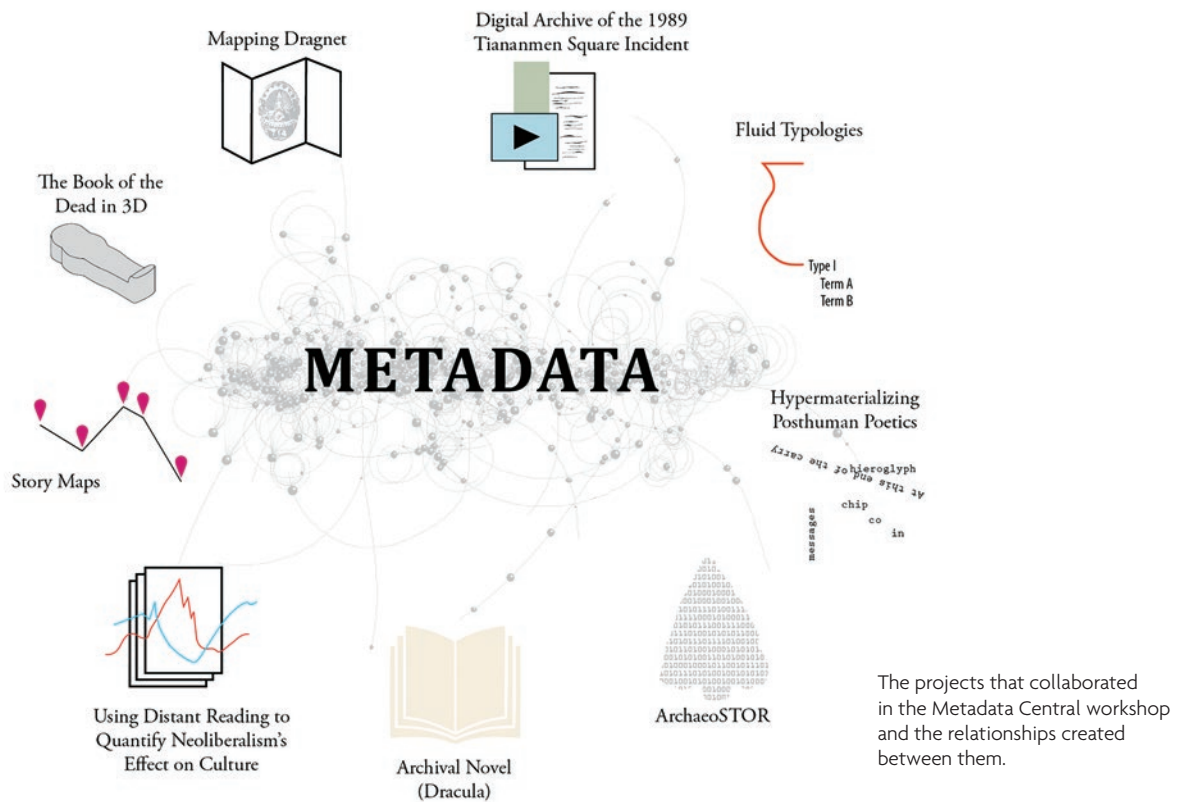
Mapping Dragnet

Digital Archive of the 1989 Tiananmen Square Incident

Fluid Typologies

Type I
Term A
Term B

The Book of the Dead in 3D

METADATA

Hypermaterializing Posthuman Poetics

hieroglyph
At this end of the carry
chip
co
in
messages

Story Maps

Using Distant Reading to Quantify Neoliberalism's Effect on Culture

Archival Novel (Dracula)

ArchaeoSTOR

The projects that collaborated in the Metadata Central workshop and the relationships created between them.